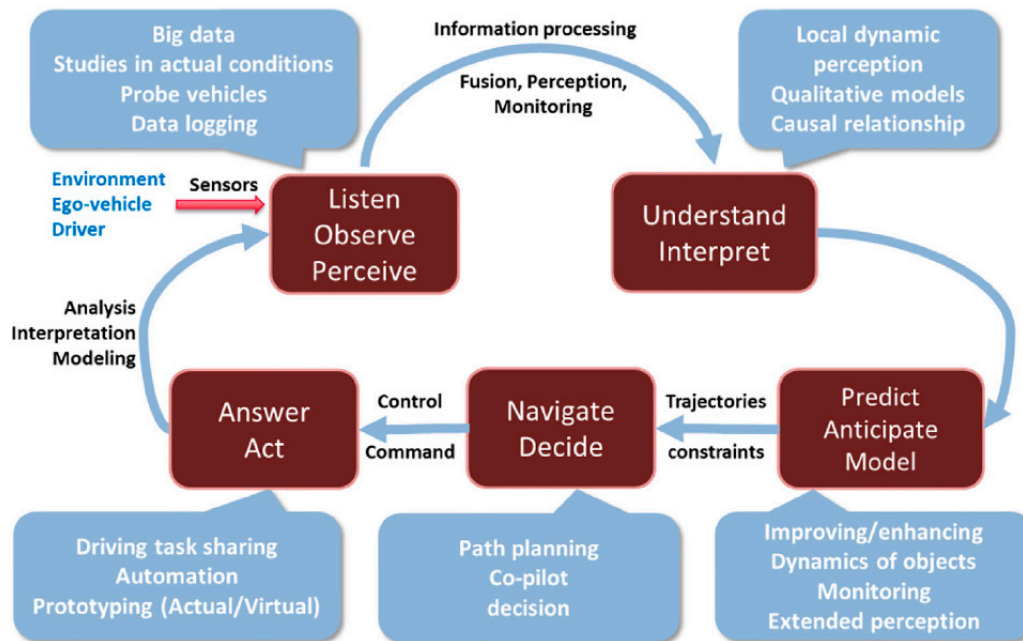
Big data
Studies in actual conditions
Probe vehicles
Data logging

Information processing

Fusion, Perception, Monitoring

Local dynamic perception
Qualitative models
Causal relationship

Environment
Ego-vehicle
Driver

Sensors

Listen
Observe
Perceive

Understand
Interpret

Analysis
Interpretation
Modeling

Answer
Act

Control
Command

Navigate
Decide

Trajectories
constraints

Predict
Anticipate
Model

Driving task sharing
Automation
Prototyping (Actual/Virtual)

Path planning
Co-pilot
decision

Improving/enhancing
Dynamics of objects
Monitoring
Extended perception